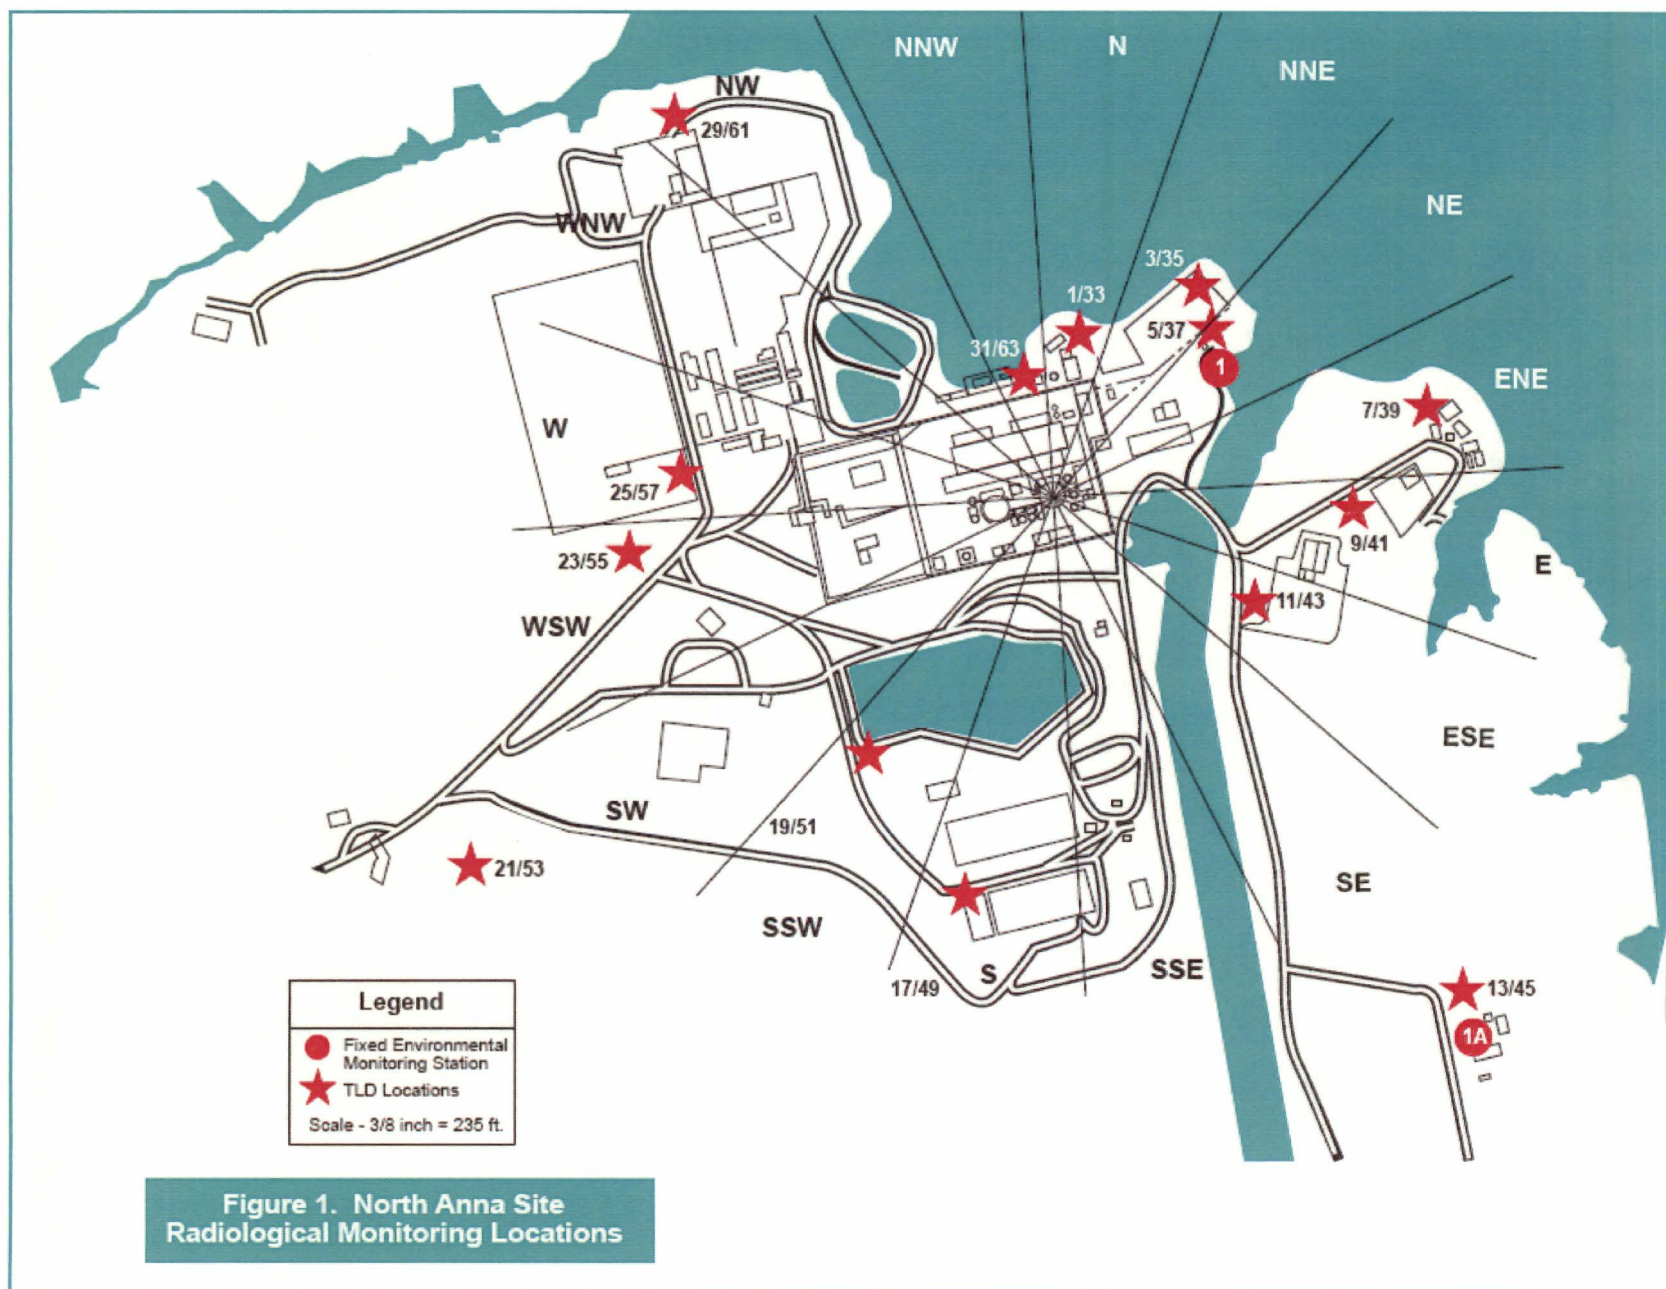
NNW
N
NNE
NW
29/61
NE
WNW
3/35
1/33
5/37
31/63
1
ENE
7/39
W
25/57
9/41
23/55
E
11/43
WSW
ESE
SW
19/51
21/53
SE
SSW
S
SSE
17/49
13/45
1A

Legend
Fixed Environmental Monitoring Station
TLD Locations
Scale - 3/8 inch = 235 ft.

Figure 1. North Anna Site Radiological Monitoring Locations